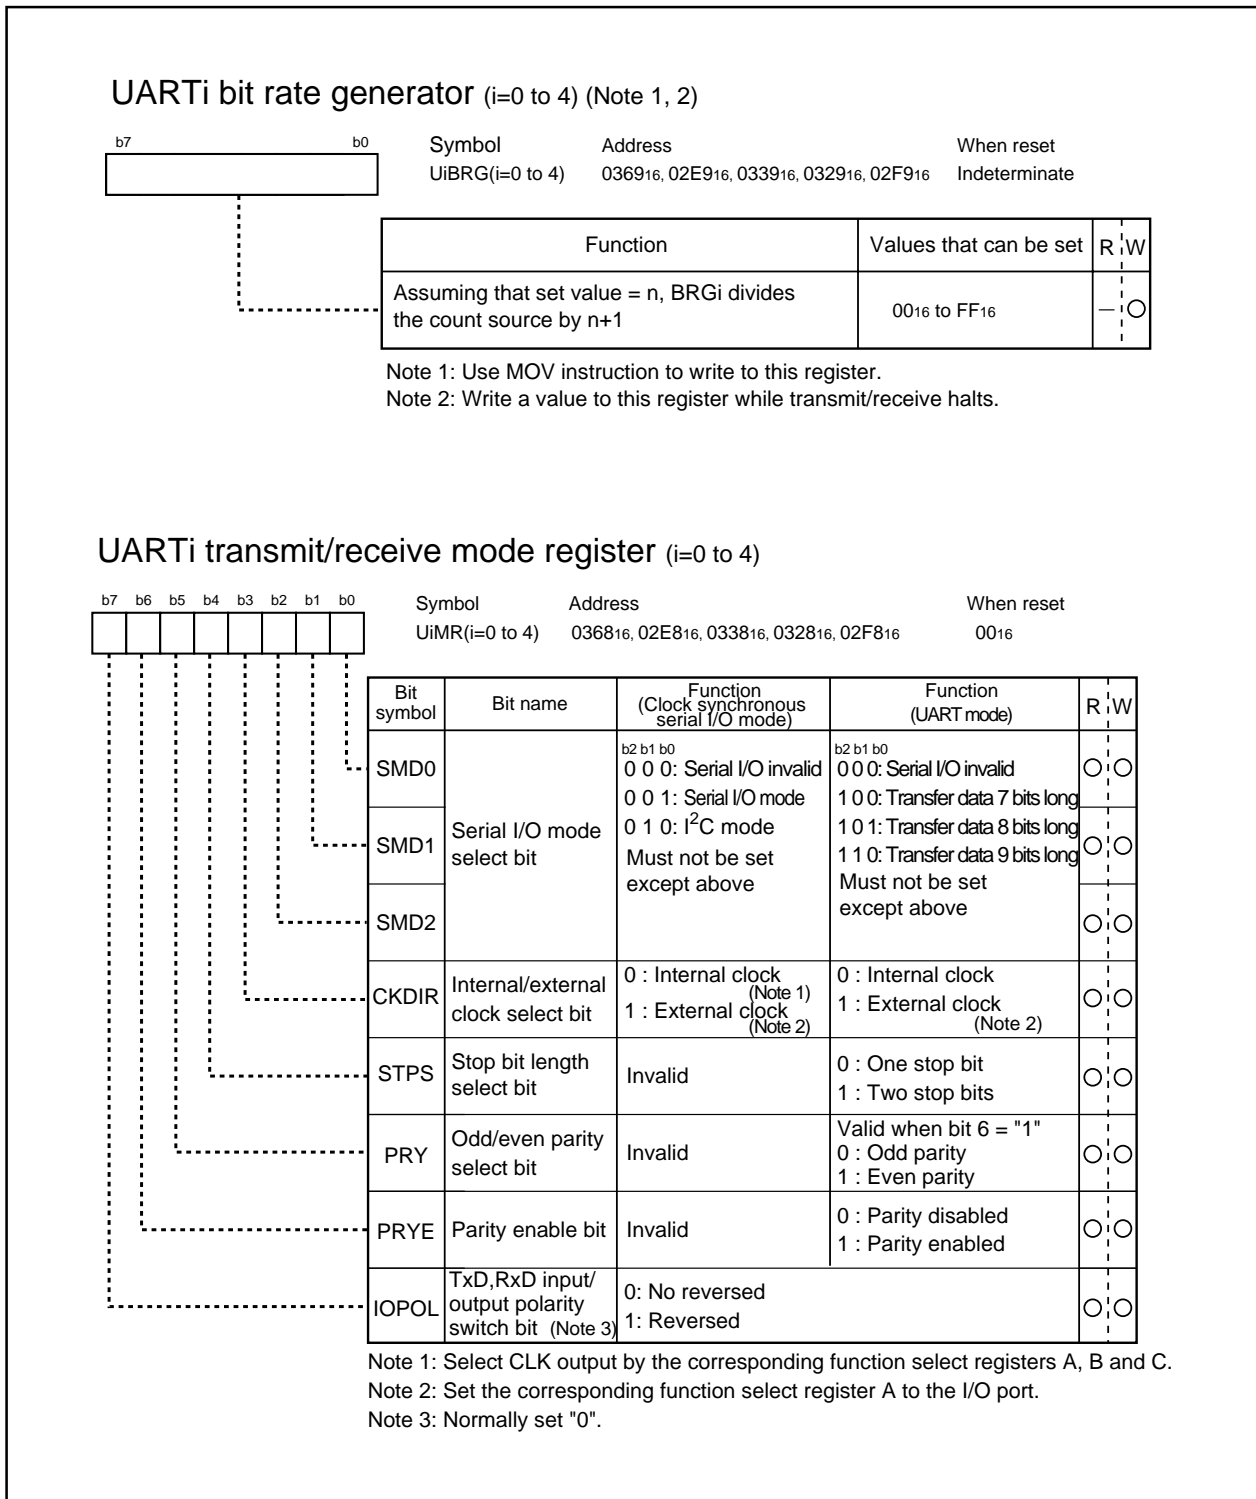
UARTi bit rate generator (i=0 to 4) (Note 1, 2)

b7 b0

Symbol UiBRG(i=0 to 4)
Address $0369_{16}$, $02E9_{16}$, $0339_{16}$, $0329_{16}$, $02F9_{16}$
When reset Indeterminate

| Function | Values that can be set | R | W |
|---|---|---|---|
| Assuming that set value = n, BRGi divides the count source by n+1 | $00_{16}$ to $FF_{16}$ | — | ○ |

Note 1: Use MOV instruction to write to this register.
Note 2: Write a value to this register while transmit/receive halts.

UARTi transmit/receive mode register (i=0 to 4)

b7 b6 b5 b4 b3 b2 b1 b0

Symbol UiMR(i=0 to 4)
Address $0368_{16}$, $02E8_{16}$, $0338_{16}$, $0328_{16}$, $02F8_{16}$
When reset $00_{16}$

| Bit symbol | Bit name | Function (Clock synchronous serial I/O mode) | Function (UART mode) | R | W |
|---|---|---|---|---|---|
| SMD0 | Serial I/O mode select bit | b2 b1 b0 0 0 0: Serial I/O invalid 0 0 1: Serial I/O mode 0 1 0: $I^2C$ mode Must not be set except above | b2 b1 b0 0 0 0: Serial I/O invalid 1 0 0: Transfer data 7 bits long 1 0 1: Transfer data 8 bits long 1 1 0: Transfer data 9 bits long Must not be set except above | ○ | ○ |
| SMD1 | | | | ○ | ○ |
| SMD2 | | | | ○ | ○ |
| CKDIR | Internal/external clock select bit | 0 : Internal clock (Note 1) 1 : External clock (Note 2) | 0 : Internal clock 1 : External clock (Note 2) | ○ | ○ |
| STPS | Stop bit length select bit | Invalid | 0 : One stop bit 1 : Two stop bits | ○ | ○ |
| PRY | Odd/even parity select bit | Invalid | Valid when bit 6 = "1" 0 : Odd parity 1 : Even parity | ○ | ○ |
| PRYE | Parity enable bit | Invalid | 0 : Parity disabled 1 : Parity enabled | ○ | ○ |
| IOPOL | TxD,RxD input/output polarity switch bit (Note 3) | 0: No reversed 1: Reversed | | ○ | ○ |

Note 1: Select CLK output by the corresponding function select registers A, B and C.
Note 2: Set the corresponding function select register A to the I/O port.
Note 3: Normally set "0".